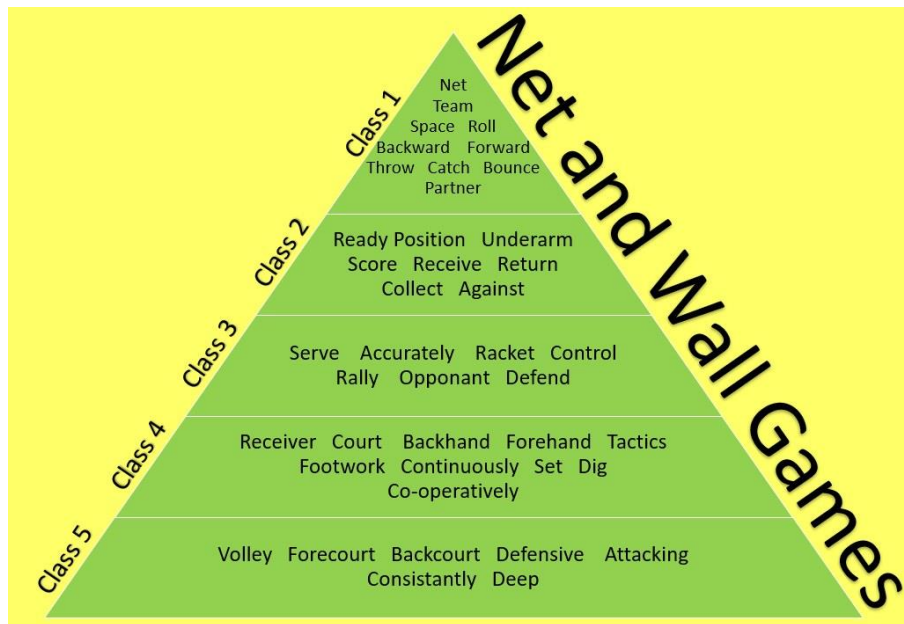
Net and Wall Games

Class 1
Net
Team
Space Roll
Backward Forward
Throw Catch Bounce
Partner

Class 2
Ready Position Underarm
Score Receive Return
Collect Against

Class 3
Serve Accurately Racket Control
Rally Opponant Defend

Class 4
Receiver Court Backhand Forehand Tactics
Footwork Continuously Set Dig
Co-operatively

Class 5
Volley Forecourt Backcourt Defensive Attacking
Consistantly Deep